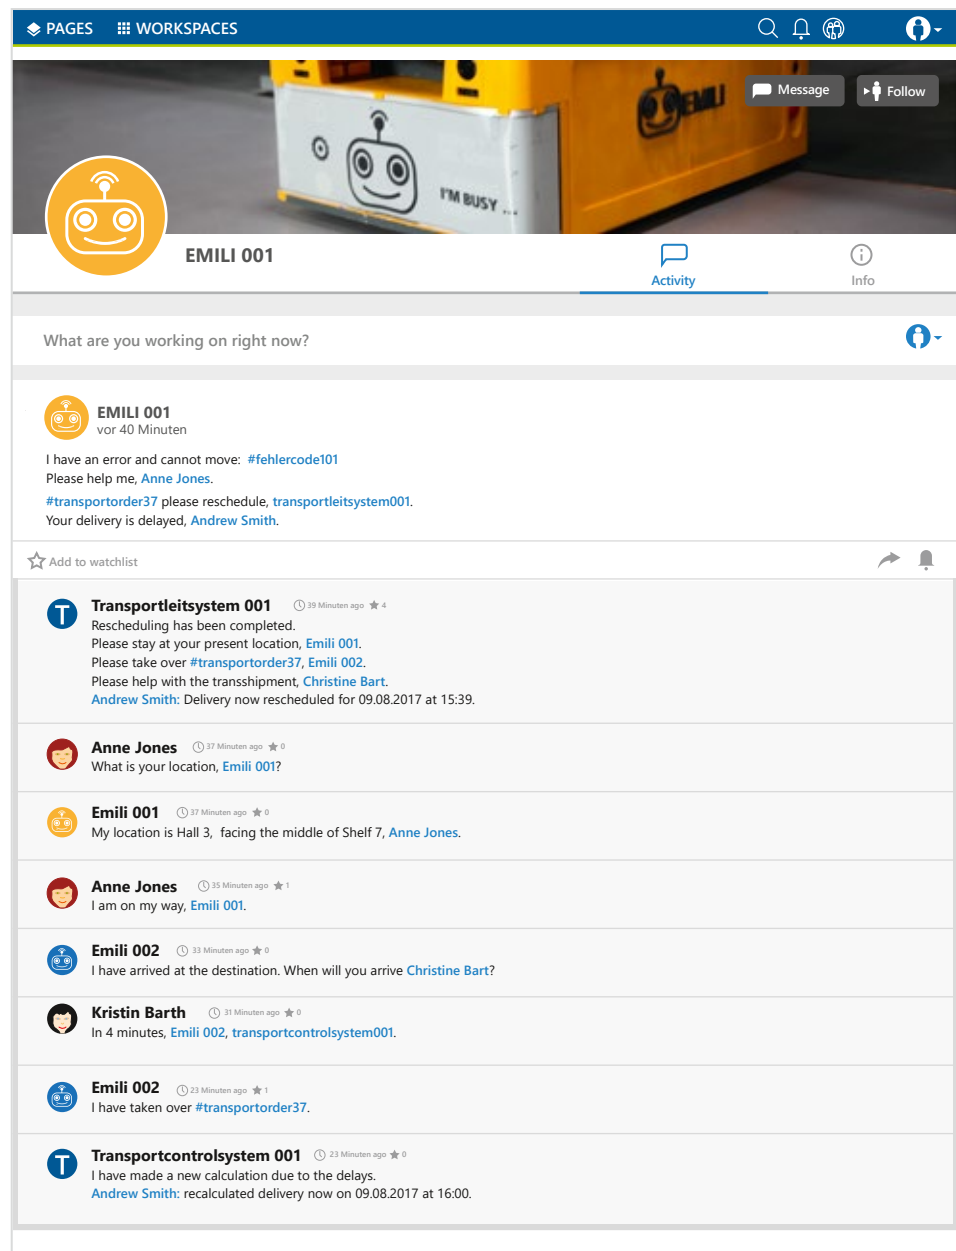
PAGES WORKSPACES

Message Follow

I'M BUSY ...

EMILI

EMILI 001

Activity

Info

What are you working on right now?

EMILI 001
vor 40 Minuten

I have an error and cannot move: #fehlercode101
Please help me, Anne Jones.
#transportorder37 please reschedule, transportleitsystem001.
Your delivery is delayed, Andrew Smith.

Add to watchlist

Transportleitsystem 001 39 Minuten ago 4
Rescheduling has been completed.
Please stay at your present location, Emili 001.
Please take over #transportorder37, Emili 002.
Please help with the transshipment, Christine Bart.
Andrew Smith: Delivery now rescheduled for 09.08.2017 at 15:39.

Anne Jones 37 Minuten ago 0
What is your location, Emili 001?

Emili 001 37 Minuten ago 0
My location is Hall 3, facing the middle of Shelf 7, Anne Jones.

Anne Jones 35 Minuten ago 1
I am on my way, Emili 001.

Emili 002 33 Minuten ago 0
I have arrived at the destination. When will you arrive Christine Bart?

Kristin Barth 31 Minuten ago 0
In 4 minutes, Emili 002, transportcontrolsystem001.

Emili 002 23 Minuten ago 1
I have taken over #transportorder37.

Transportcontrolsystem 001 23 Minuten ago 0
I have made a new calculation due to the delays.
Andrew Smith: recalculated delivery now on 09.08.2017 at 16:00.